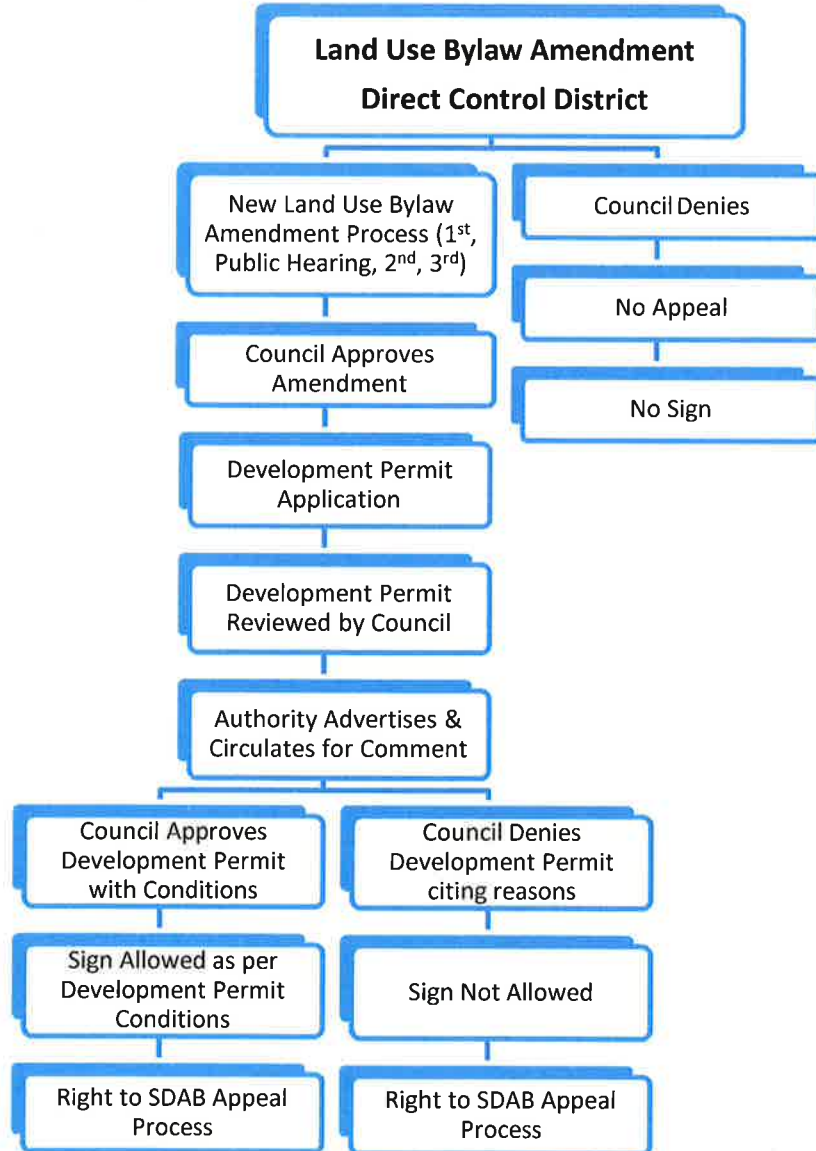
Land Use Bylaw Amendment
Direct Control District

New Land Use Bylaw Amendment Process (1$^{st}$, Public Hearing, 2$^{nd}$, 3$^{rd}$)

Council Approves Amendment

Development Permit Application

Development Permit Reviewed by Council

Authority Advertises & Circulates for Comment

Council Approves Development Permit with Conditions

Sign Allowed as per Development Permit Conditions

Right to SDAB Appeal Process

Council Denies Development Permit citing reasons

Sign Not Allowed

Right to SDAB Appeal Process

Council Denies

No Appeal

No Sign